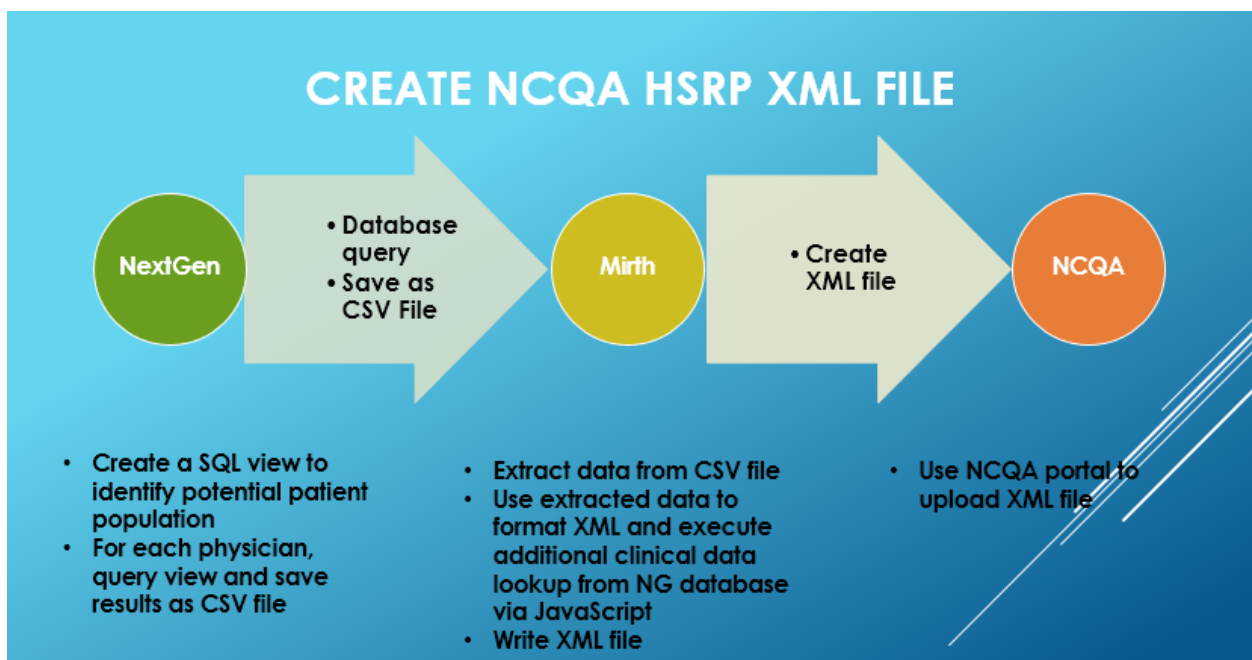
CREATE NCQA HSRP XML FILE

NextGen

• Database query
• Save as CSV File

Mirth

• Create XML file

NCQA

• Create a SQL view to identify potential patient population
• For each physician, query view and save results as CSV file

• Extract data from CSV file
• Use extracted data to format XML and execute additional clinical data lookup from NG database via JavaScript
• Write XML file

• Use NCQA portal to upload XML file